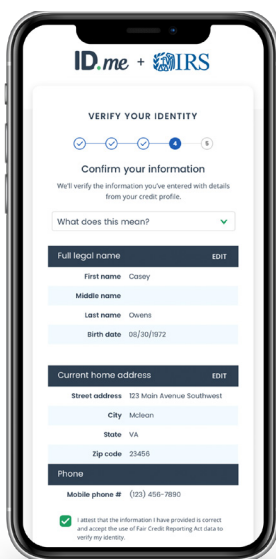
ID.me + IRS

VERIFY YOUR IDENTITY

4

5

Confirm your information

We'll verify the information you've entered with details from your credit profile.

What does this mean?

Full legal name

EDIT

First name Casey

Middle name

Last name Owens

Birth date 08/30/1972

Current home address

EDIT

Street address 123 Main Avenue Southwest

City Mclean

State VA

Zip code 23456

Phone

Mobile phone # (123) 456-7890

I attest that the information I have provided is correct and accept the use of Fair Credit Reporting Act data to verify my identity.